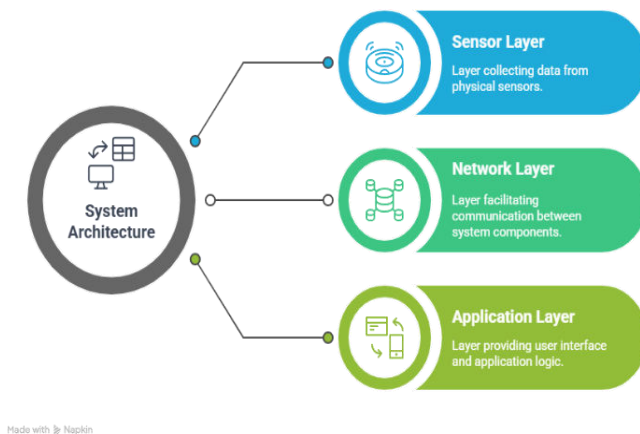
System Architecture

Sensor Layer
Layer collecting data from physical sensors.

Network Layer
Layer facilitating communication between system components.

Application Layer
Layer providing user interface and application logic.

Made with Napkin